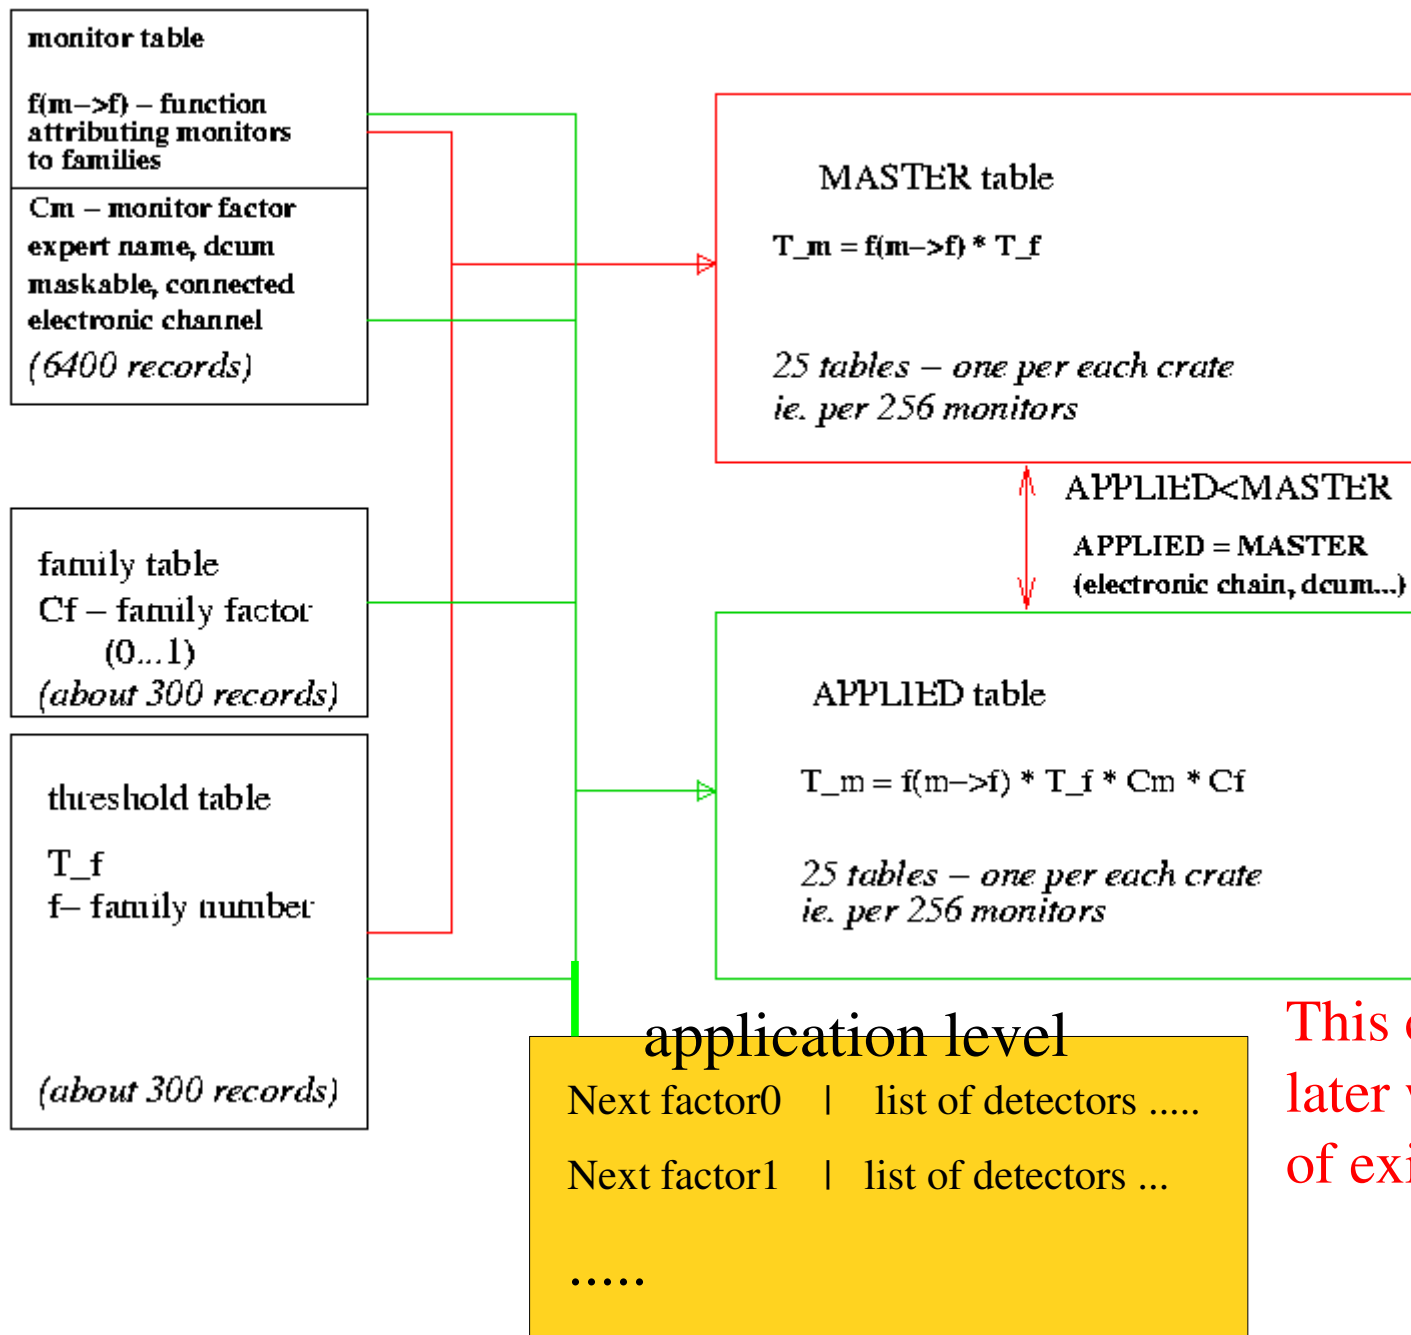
monitor table

f(m–>f) – function attributing monitors to families

Cm – monitor factor
expert name, dcum
maskable, connected
electronic channel
(6400 records)

family table
Cf – family factor
(0...1)
(about 300 records)

threshold table

T_f
f– family number

(about 300 records)

MASTER table

T_m = f(m–>f) * T_f

25 tables – one per each crate
ie. per 256 monitors

APPLIED<MASTER

APPLIED = MASTER
(electronic chain, dcum...)

APPLIED table

T_m = f(m–>f) * T_f * Cm * Cf

25 tables – one per each crate
ie. per 256 monitors

application level

Next factor0 | list of detectors .....

Next factor1 | list of detectors ...

.....

This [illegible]
later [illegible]
of exi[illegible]